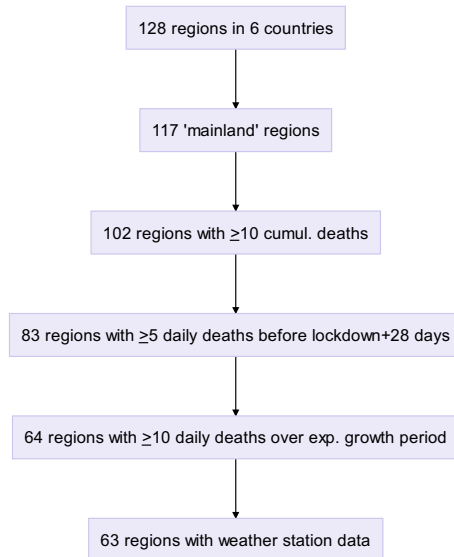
128 regions in 6 countries

117 'mainland' regions

102 regions with $\geq$10 cumul. deaths

83 regions with $\geq$5 daily deaths before lockdown+28 days

64 regions with $\geq$10 daily deaths over exp. growth period

63 regions with weather station data